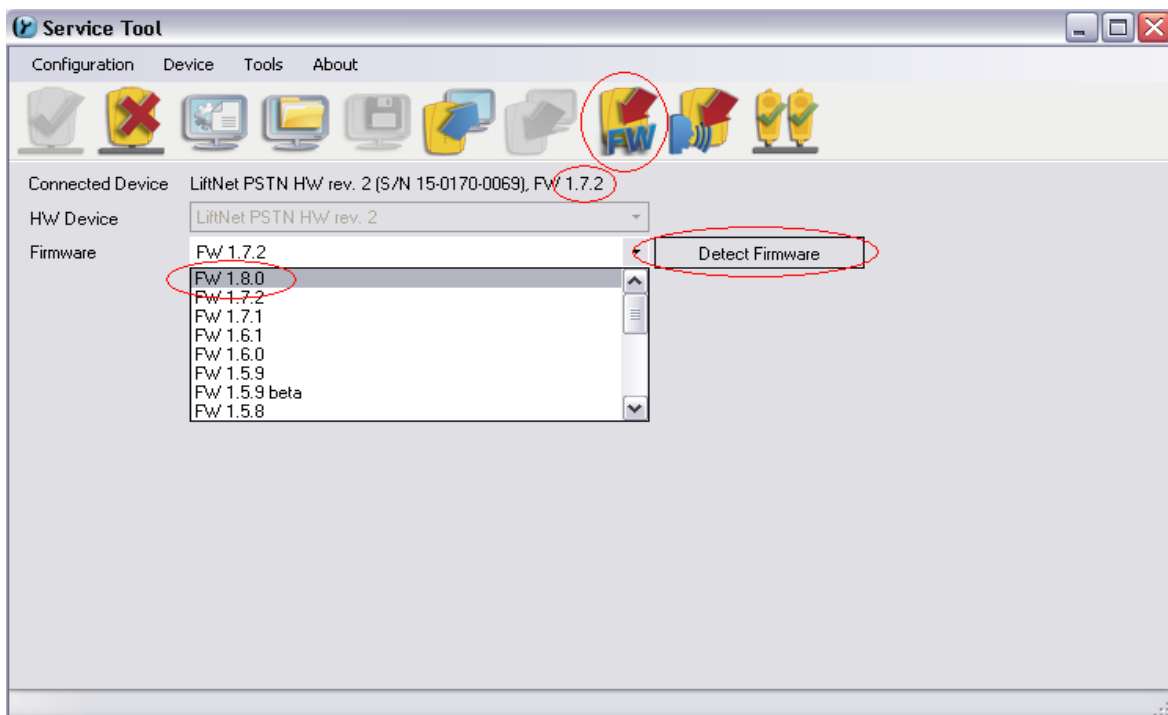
Service Tool

Configuration Device Tools About

FW

Connected Device LiftNet PSTN HW rev. 2 (S/N 15-0170-0069), FW 1.7.2

HW Device LiftNet PSTN HW rev. 2

Firmware FW 1.7.2

Detect Firmware

FW 1.8.0
FW 1.7.2
FW 1.7.1
FW 1.6.1
FW 1.6.0
FW 1.5.9
FW 1.5.9 beta
FW 1.5.8